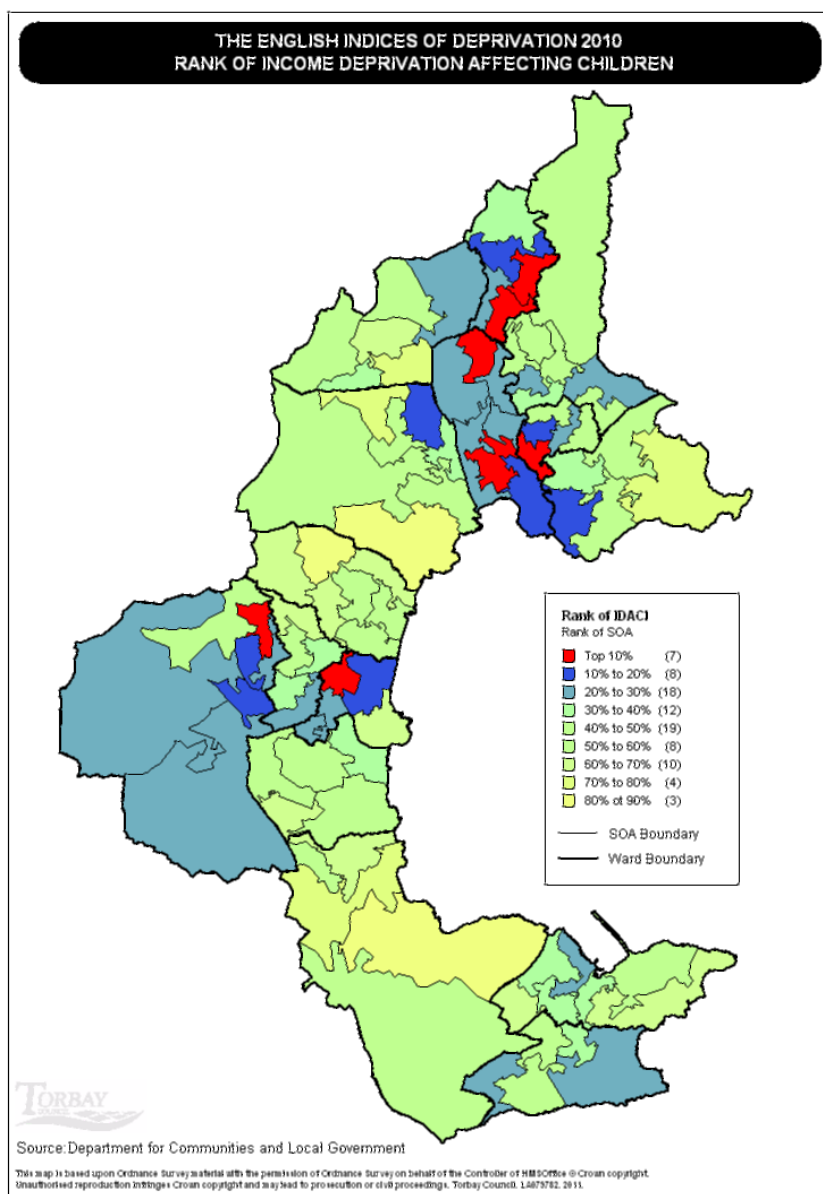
THE ENGLISH INDICES OF DEPRIVATION 2010
RANK OF INCOME DEPRIVATION AFFECTING CHILDREN

Rank of IDACI
Rank of SOA

Top 10% (7)
10% to 20% (8)
20% to 30% (18)
30% to 40% (12)
40% to 50% (19)
50% to 60% (8)
60% to 70% (10)
70% to 80% (4)
80% of 90% (3)

SOA Boundary
Ward Boundary

TORBAY
COUNCIL

Source:Department for Communities and Local Government

This map is based upon Ordnance Survey material with the permission of Ordnance Survey on behalf of the Controller of HMSOffice © Crown copyright. Unauthorised reproduction infringes Crown copyright and may lead to prosecution or civil proceedings. Torbay Council. LA079782. 2011.